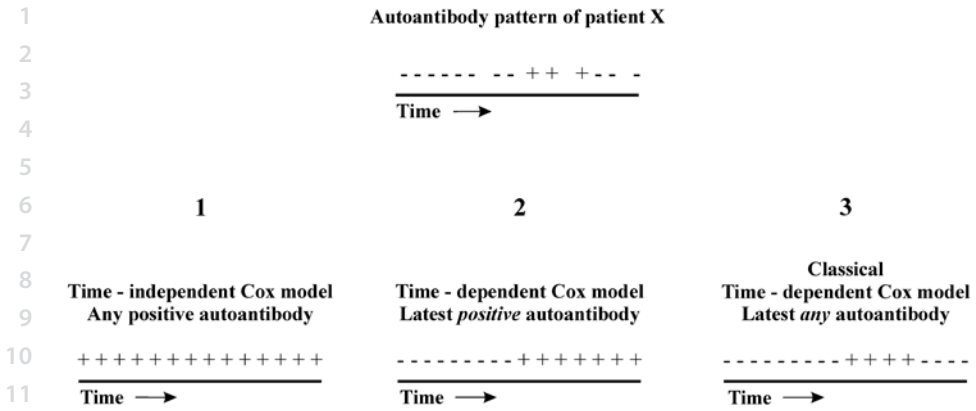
1
2
3
4
5
6
7
8
9
10
11

Autoantibody pattern of patient X

- - - - - -  - - + +  + - -  -
Time →

1

Time - independent Cox model
Any positive autoantibody

+ + + + + + + + + + + + + +
Time →

2

Time - dependent Cox model
Latest *positive* autoantibody

- - - - - - - - - + + + + + + +
Time →

3

Classical
Time - dependent Cox model
Latest *any* autoantibody

- - - - - - - - - + + + + - - - -
Time →